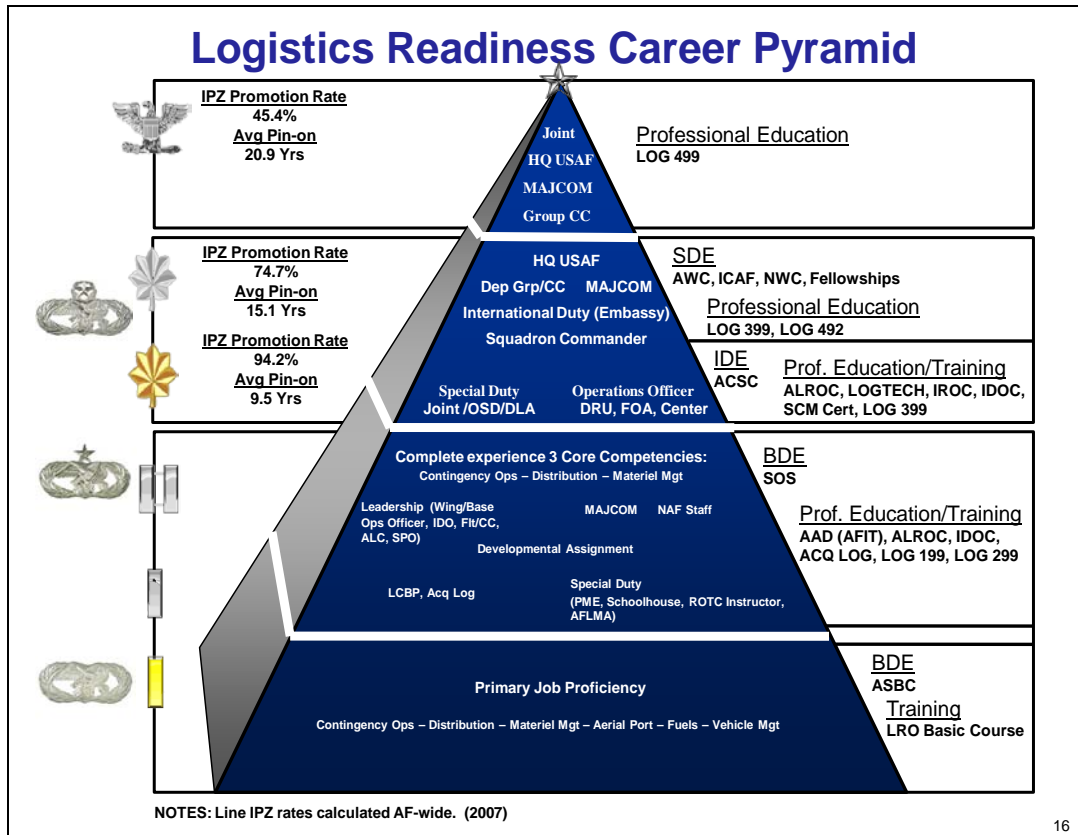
Logistics Readiness Career Pyramid

IPZ Promotion Rate
45.4%
Avg Pin-on
20.9 Yrs

Joint
HQ USAF
MAJCOM
Group CC

Professional Education
LOG 499

IPZ Promotion Rate
74.7%
Avg Pin-on
15.1 Yrs

HQ USAF
Dep Grp/CC MAJCOM
International Duty (Embassy)
Squadron Commander

SDE
AWC, ICAF, NWC, Fellowships

Professional Education
LOG 399, LOG 492

IPZ Promotion Rate
94.2%
Avg Pin-on
9.5 Yrs

Special Duty
Joint /OSD/DLA

Operations Officer
DRU, FOA, Center

IDE
ACSC

Prof. Education/Training
ALROC, LOGTECH, IROC, IDOC, SCM Cert, LOG 399

Complete experience 3 Core Competencies:
Contingency Ops – Distribution – Materiel Mgt

Leadership (Wing/Base Ops Officer, IDO, Flt/CC, ALC, SPO)
MAJCOM NAF Staff
Developmental Assignment
LCBP, Acq Log
Special Duty
(PME, Schoolhouse, ROTC Instructor, AFLMA)

BDE
SOS

Prof. Education/Training
AAD (AFIT), ALROC, IDOC, ACQ LOG, LOG 199, LOG 299

Primary Job Proficiency
Contingency Ops – Distribution – Materiel Mgt – Aerial Port – Fuels – Vehicle Mgt

BDE
ASBC
Training
LRO Basic Course

NOTES: Line IPZ rates calculated AF-wide. (2007)

16